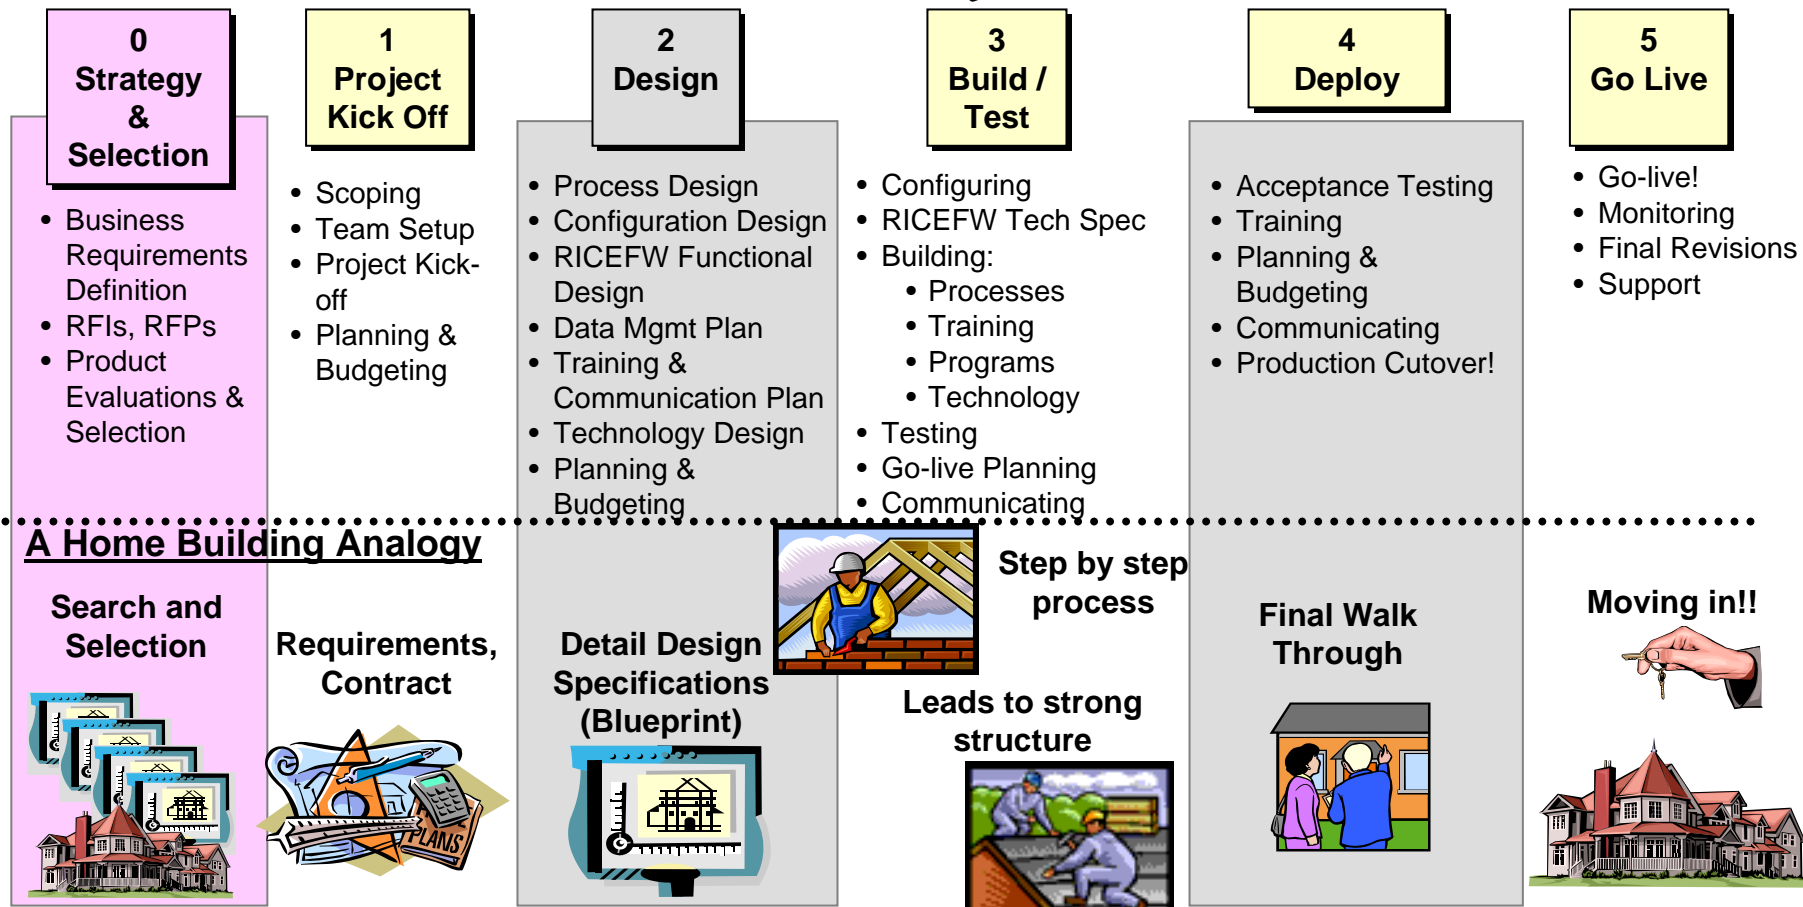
0
Strategy
&
Selection

• Business Requirements Definition
• RFIs, RFPs
• Product Evaluations & Selection

1
Project
Kick Off

• Scoping
• Team Setup
• Project Kick-off
• Planning & Budgeting

2
Design

• Process Design
• Configuration Design
• RICEFW Functional Design
• Data Mgmt Plan
• Training & Communication Plan
• Technology Design
• Planning & Budgeting

3
Build /
Test

• Configuring
• RICEFW Tech Spec
• Building:
• Processes
• Training
• Programs
• Technology
• Testing
• Go-live Planning
• Communicating

4
Deploy

• Acceptance Testing
• Training
• Planning & Budgeting
• Communicating
• Production Cutover!

5
Go Live

• Go-live!
• Monitoring
• Final Revisions
• Support

A Home Building Analogy

Search and Selection

Requirements, Contract

PLANS

Detail Design Specifications (Blueprint)

Step by step process

Leads to strong structure

Final Walk Through

Moving in!!